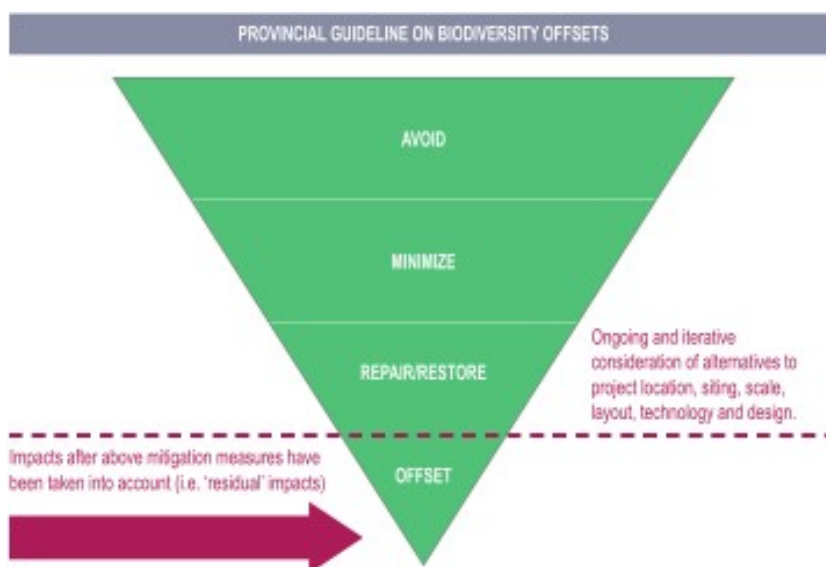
PROVINCIAL GUIDELINE ON BIODIVERSITY OFFSETS

AVOID

MINIMIZE

REPAIR/RESTORE

Ongoing and iterative consideration of alternatives to project location, siting, scale, layout, technology and design.

Impacts after above mitigation measures have been taken into account (i.e. 'residual' impacts)

OFFSET